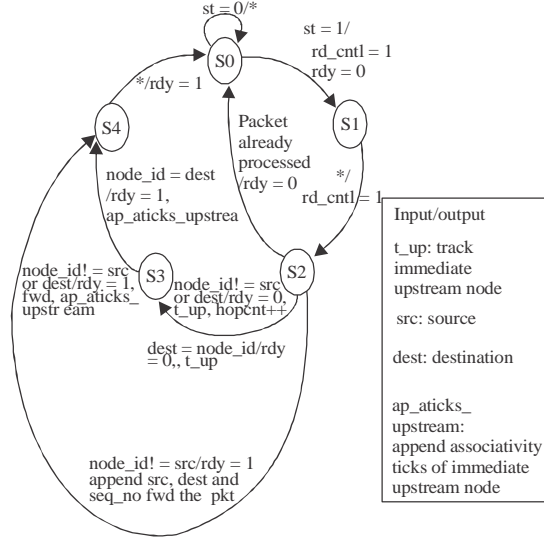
st = 0/*

S0

st = 1/
rd_cntl = 1
rdy = 0

*/rdy = 1

S4

S1

Packet
already
processed
/rdy = 0

*/
rd_cntl = 1

node_id = dest
/rdy = 1,
ap_aticks_upstrea

S3

S2

node_id! = src
or dest/rdy = 1,
fwd, ap_aticks_
upstr eam

node_id! = src
or dest/rdy = 0,
t_up, hopcnt++

dest = node_id/rdy
= 0,, t_up

node_id! = src/rdy = 1
append src, dest and
seq_no fwd the pkt

Input/output

t_up: track
immediate
upstream node

src: source

dest: destination

ap_aticks_
upstream:
append associativity
ticks of immediate
upstream node